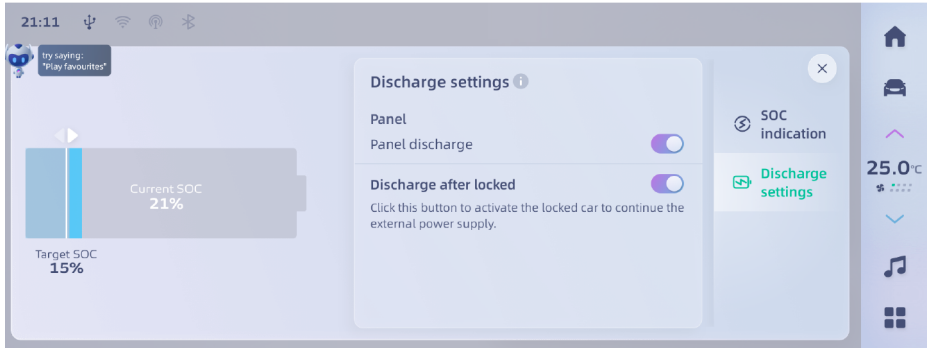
21:11

try saying:
"Play favourites"

Current SOC
21%

Target SOC
15%

Discharge settings

Panel
Panel discharge

Discharge after locked
Click this button to activate the locked car to continue the external power supply.

SOC indication

Discharge settings

25.0℃